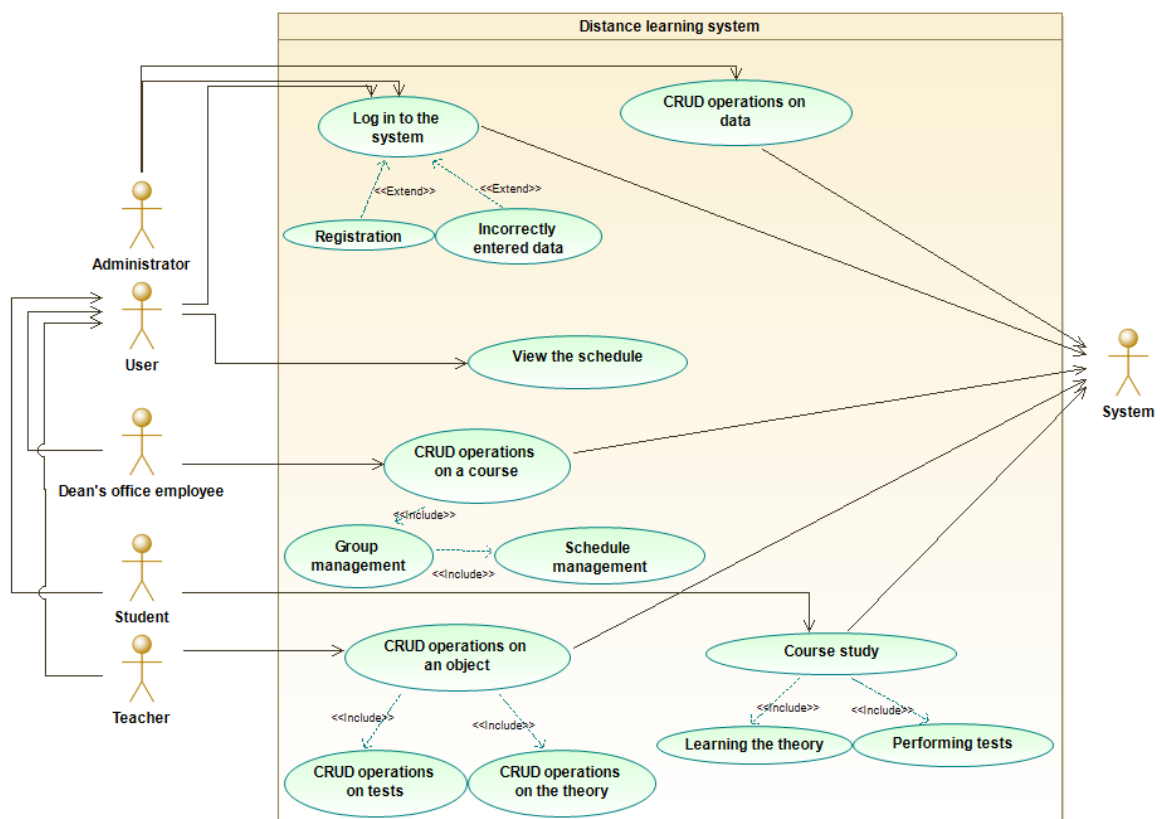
Distance learning system

CRUD operations on data

Log in to the system

<<Extend>>

<<Extend>>

Registration

Incorrectly entered data

Administrator

User

View the schedule

Dean's office employee

CRUD operations on a course

<<Include>>

Group management

<<Include>>

Schedule management

Student

Teacher

CRUD operations on an object

<<Include>>

<<Include>>

CRUD operations on tests

CRUD operations on the theory

Course study

<<Include>>

<<Include>>

Learning the theory

Performing tests

System